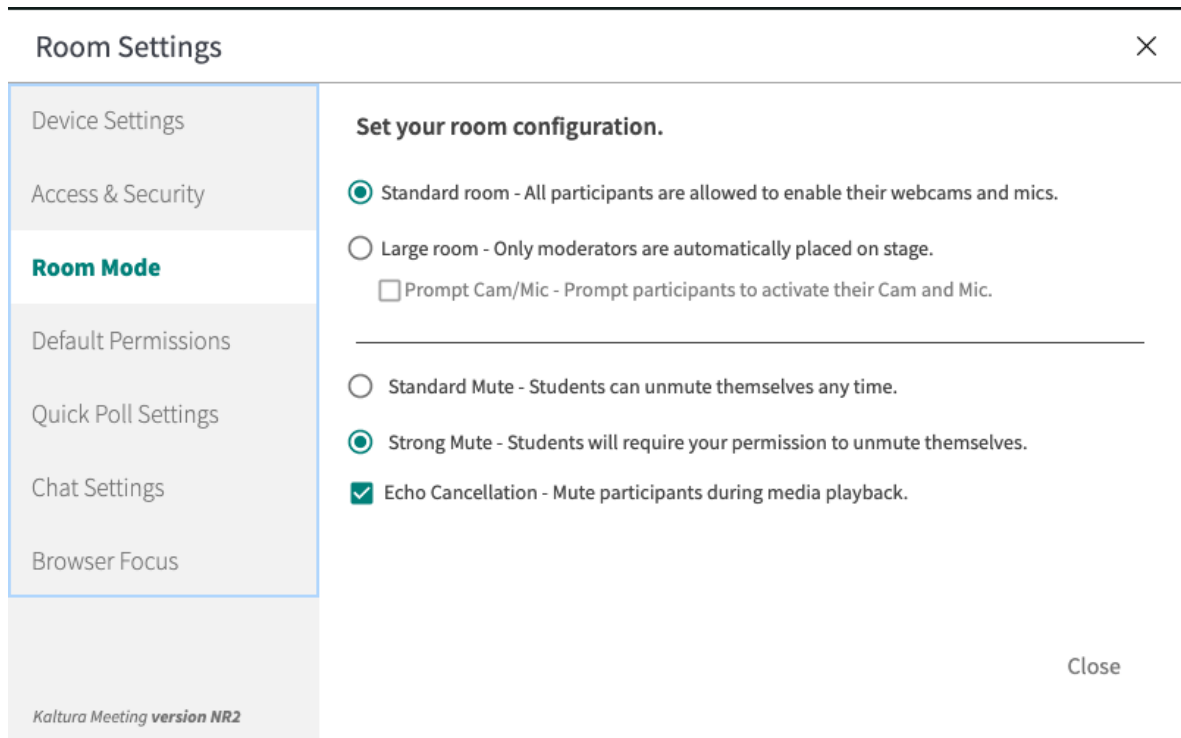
Room Settings

×

Device Settings

Access & Security

Room Mode

Default Permissions

Quick Poll Settings

Chat Settings

Browser Focus

Kaltura Meeting version NR2

Set your room configuration.

Standard room - All participants are allowed to enable their webcams and mics.

Large room - Only moderators are automatically placed on stage.

Prompt Cam/Mic - Prompt participants to activate their Cam and Mic.

Standard Mute - Students can unmute themselves any time.

Strong Mute - Students will require your permission to unmute themselves.

Echo Cancellation - Mute participants during media playback.

Close